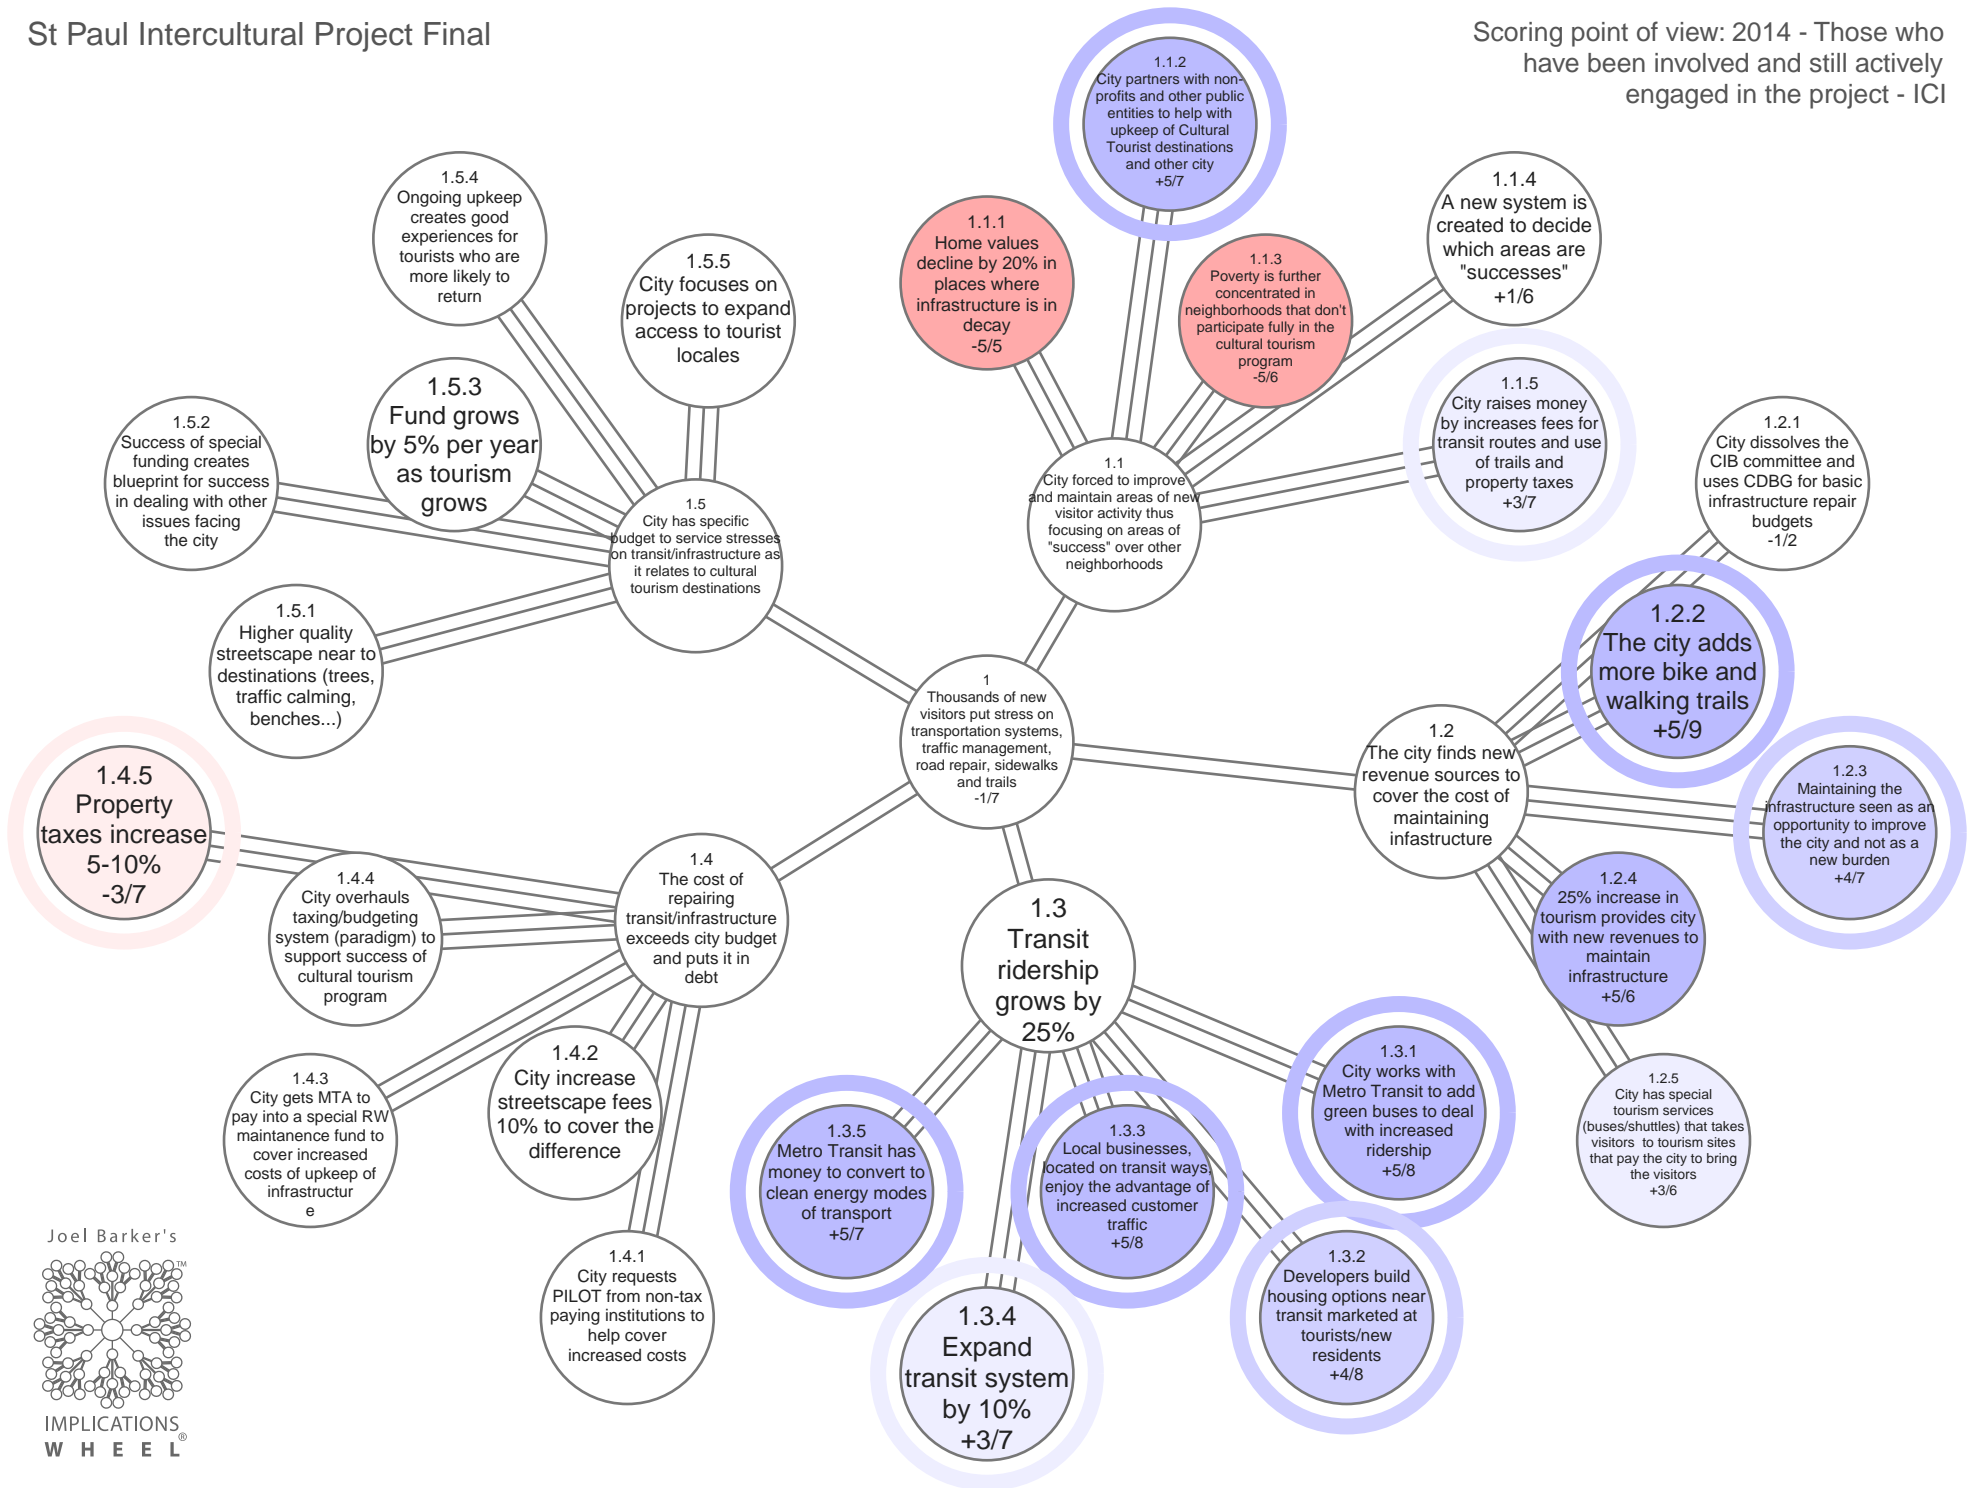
St Paul Intercultural Project Final

Scoring point of view: 2014 - Those who have been involved and still actively engaged in the project - ICI

1
Thousands of new visitors put stress on transportation systems, traffic management, road repair, sidewalks and trails
-1/7

1.1
City forced to improve and maintain areas of new visitor activity thus focusing on areas of "success" over other neighborhoods

1.1.1
Home values decline by 20% in places where infrastructure is in decay
-5/5

1.1.2
City partners with non-profits and other public entities to help with upkeep of Cultural Tourist destinations and other city
+5/7

1.1.3
Poverty is further concentrated in neighborhoods that don't participate fully in the cultural tourism program
-5/6

1.1.4
A new system is created to decide which areas are "successes"
+1/6

1.1.5
City raises money by increases fees for transit routes and use of trails and property taxes
+3/7

1.2
The city finds new revenue sources to cover the cost of maintaining infastructure

1.2.1
City dissolves the CIB committee and uses CDBG for basic infrastructure repair budgets
-1/2

1.2.2
The city adds more bike and walking trails
+5/9

1.2.3
Maintaining the infrastructure seen as an opportunity to improve the city and not as a new burden
+4/7

1.2.4
25% increase in tourism provides city with new revenues to maintain infrastructure
+5/6

1.2.5
City has special tourism services (buses/shuttles) that takes visitors to tourism sites that pay the city to bring the visitors
+3/6

1.3
Transit ridership grows by 25%

1.3.1
City works with Metro Transit to add green buses to deal with increased ridership
+5/8

1.3.2
Developers build housing options near transit marketed at tourists/new residents
+4/8

1.3.3
Local businesses, located on transit ways, enjoy the advantage of increased customer traffic
+5/8

1.3.4
Expand transit system by 10%
+3/7

1.3.5
Metro Transit has money to convert to clean energy modes of transport
+5/7

1.4
The cost of repairing transit/infrastructure exceeds city budget and puts it in debt

1.4.1
City requests PILOT from non-tax paying institutions to help cover increased costs

1.4.2
City increase streetscape fees 10% to cover the difference

1.4.3
City gets MTA to pay into a special RW maintanence fund to cover increased costs of upkeep of infrastructur e

1.4.4
City overhauls taxing/budgeting system (paradigm) to support success of cultural tourism program

1.4.5
Property taxes increase 5-10%
-3/7

1.5
City has specific budget to service stresses on transit/infrastructure as it relates to cultural tourism destinations

1.5.1
Higher quality streetscape near to destinations (trees, traffic calming, benches...)

1.5.2
Success of special funding creates blueprint for success in dealing with other issues facing the city

1.5.3
Fund grows by 5% per year as tourism grows

1.5.4
Ongoing upkeep creates good experiences for tourists who are more likely to return

1.5.5
City focuses on projects to expand access to tourist locales

Joel Barker's
IMPLICATIONS WHEEL®